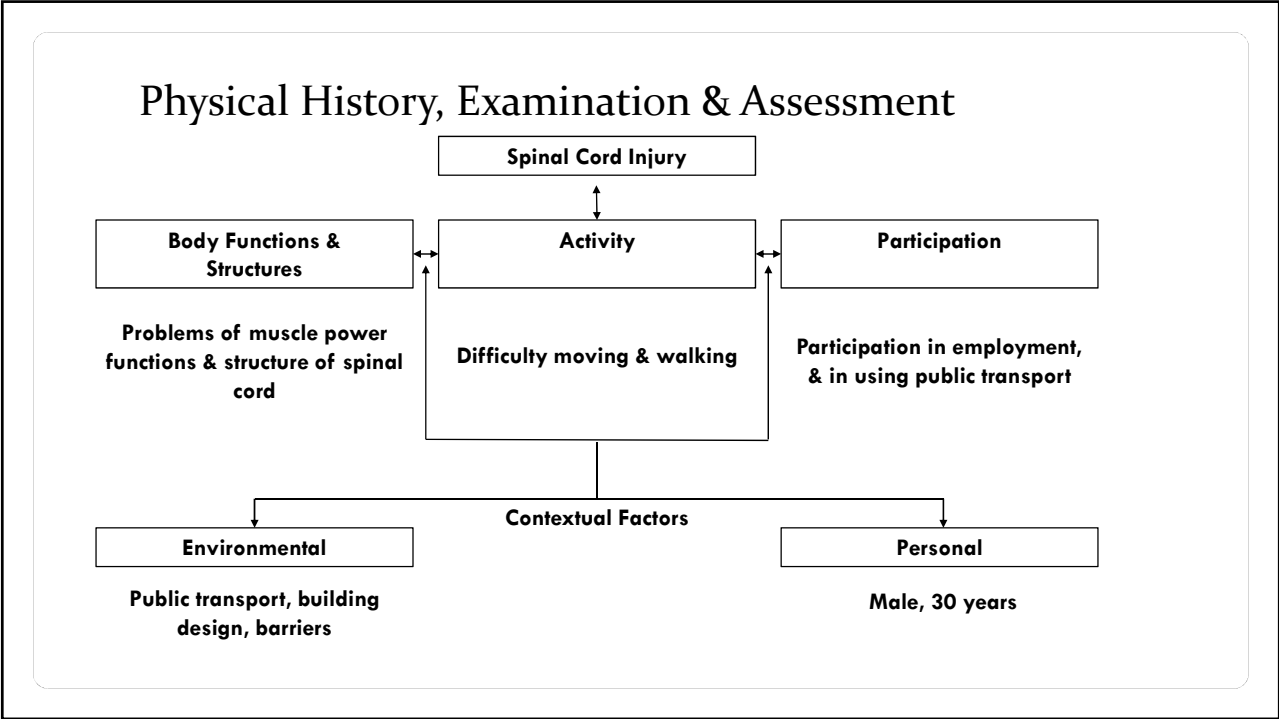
Physical History, Examination & Assessment

Spinal Cord Injury

Body Functions & Structures

Activity

Participation

Problems of muscle power functions & structure of spinal cord

Difficulty moving & walking

Participation in employment, & in using public transport

Contextual Factors

Environmental

Personal

Public transport, building design, barriers

Male, 30 years